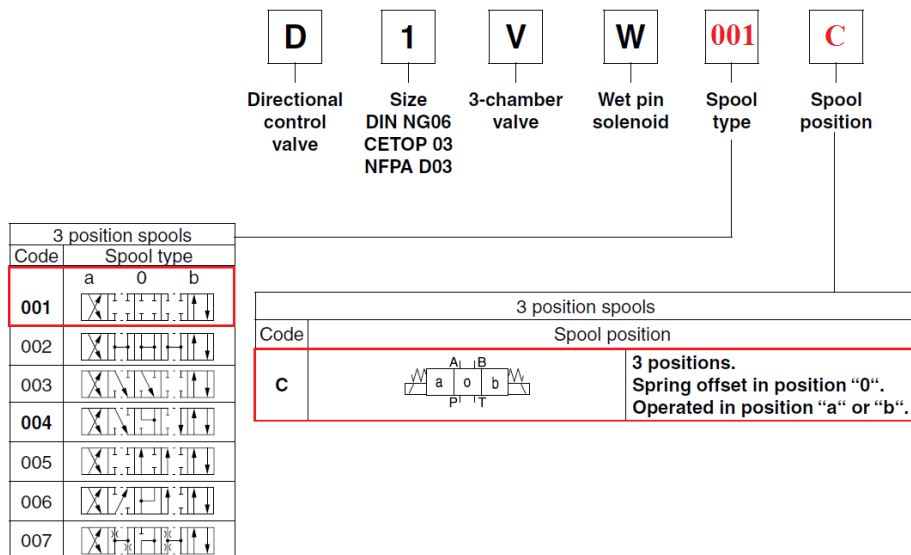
D 1 V W 001 C

Directional control valve

Size DIN NG06 CETOP 03 NFPA D03

3-chamber valve

Wet pin solenoid

Spool type

Spool position

| 3 position spools | |
|---|---|
| Code | Spool type |
| | a 0 b |
| 001 | |
| 002 | |
| 003 | |
| 004 | |
| 005 | |
| 006 | |
| 007 | |

| 3 position spools | | |
|---|---|---|
| Code | Spool position | |
| C | A B a o b P T | 3 positions. Spring offset in position "0". Operated in position "a" or "b". |